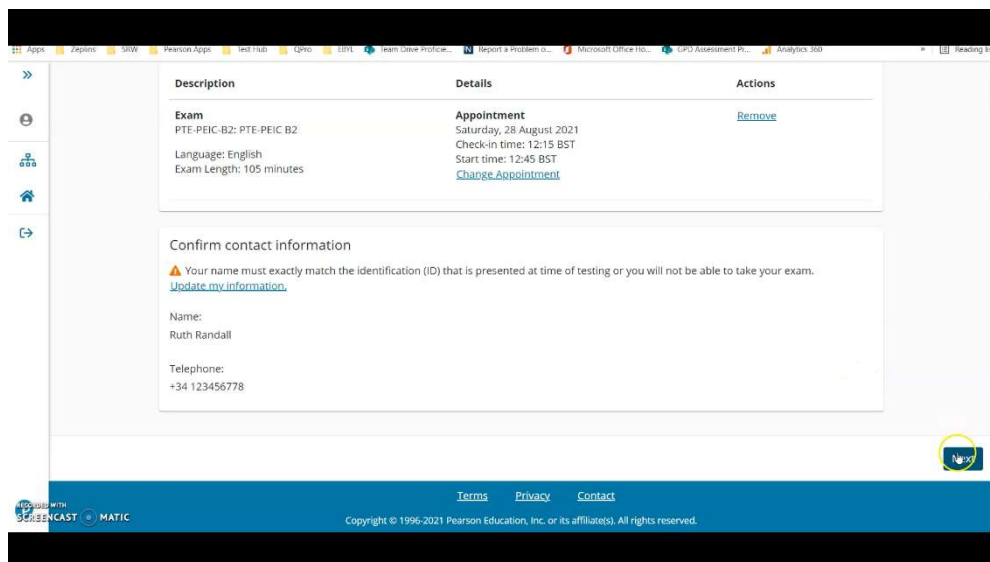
Apps Zeplins SRW Pearson Apps Test Hub QPro EBYL Team Drive Proficie... Report a Problem o... Microsoft Office Ho... GPD Assessment Pr... Analytics 360 » Reading li

| Description | Details | Actions |
|---|---|---|
| Exam<br>PTE-PEIC-B2: PTE-PEIC B2<br><br>Language: English<br>Exam Length: 105 minutes | Appointment<br>Saturday, 28 August 2021<br>Check-in time: 12:15 BST<br>Start time: 12:45 BST<br>Change Appointment | Remove |

Confirm contact information

Your name must exactly match the identification (ID) that is presented at time of testing or you will not be able to take your exam.
Update my information.

Name:
Ruth Randall

Telephone:
+34 123456778

Next

Terms Privacy Contact

Copyright © 1996-2021 Pearson Education, Inc. or its affiliate(s). All rights reserved.

RECORDED WITH SCREENCAST MATIC